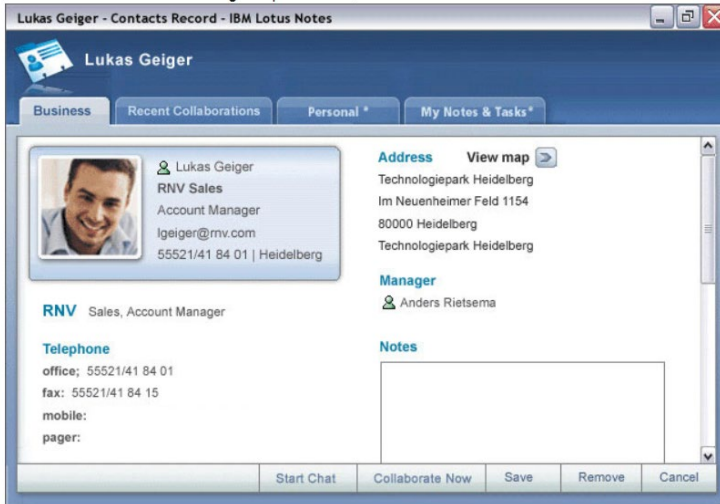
Lukas Geiger - Contacts Record - IBM Lotus Notes

Lukas Geiger

Business | Recent Collaborations | Personal * | My Notes & Tasks*

Lukas Geiger
RNV Sales
Account Manager
lgeiger@rnv.com
55521/41 84 01 | Heidelberg

Address View map

Technologiepark Heidelberg
Im Neuenheimer Feld 1154
80000 Heidelberg
Technologiepark Heidelberg

Manager
Anders Rietsema

RNV Sales, Account Manager

Telephone
office; 55521/41 84 01
fax: 55521/41 84 15
mobile:
pager:

Notes

Start Chat | Collaborate Now | Save | Remove | Cancel